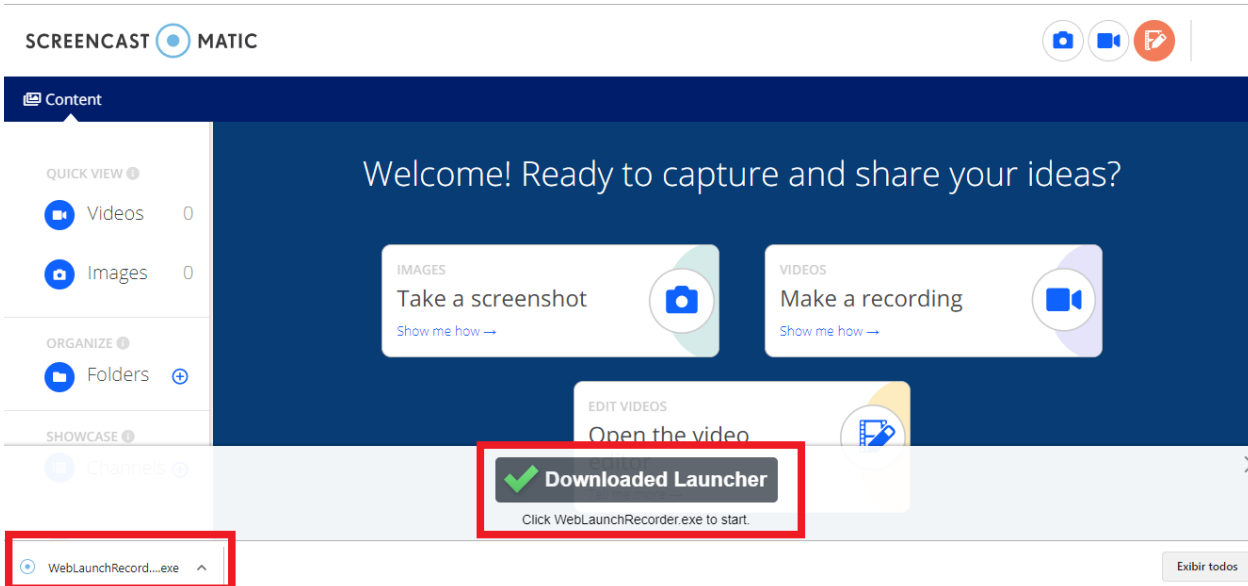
SCREENCAST MATIC

Content

QUICK VIEW
Videos 0
Images 0

ORGANIZE
Folders

SHOWCASE
Channels

Welcome! Ready to capture and share your ideas?

IMAGES
Take a screenshot
Show me how →

VIDEOS
Make a recording
Show me how →

EDIT VIDEOS
Open the video editor

Downloaded Launcher
Click WebLaunchRecorder.exe to start.

WebLaunchRecord....exe

Exibir todos